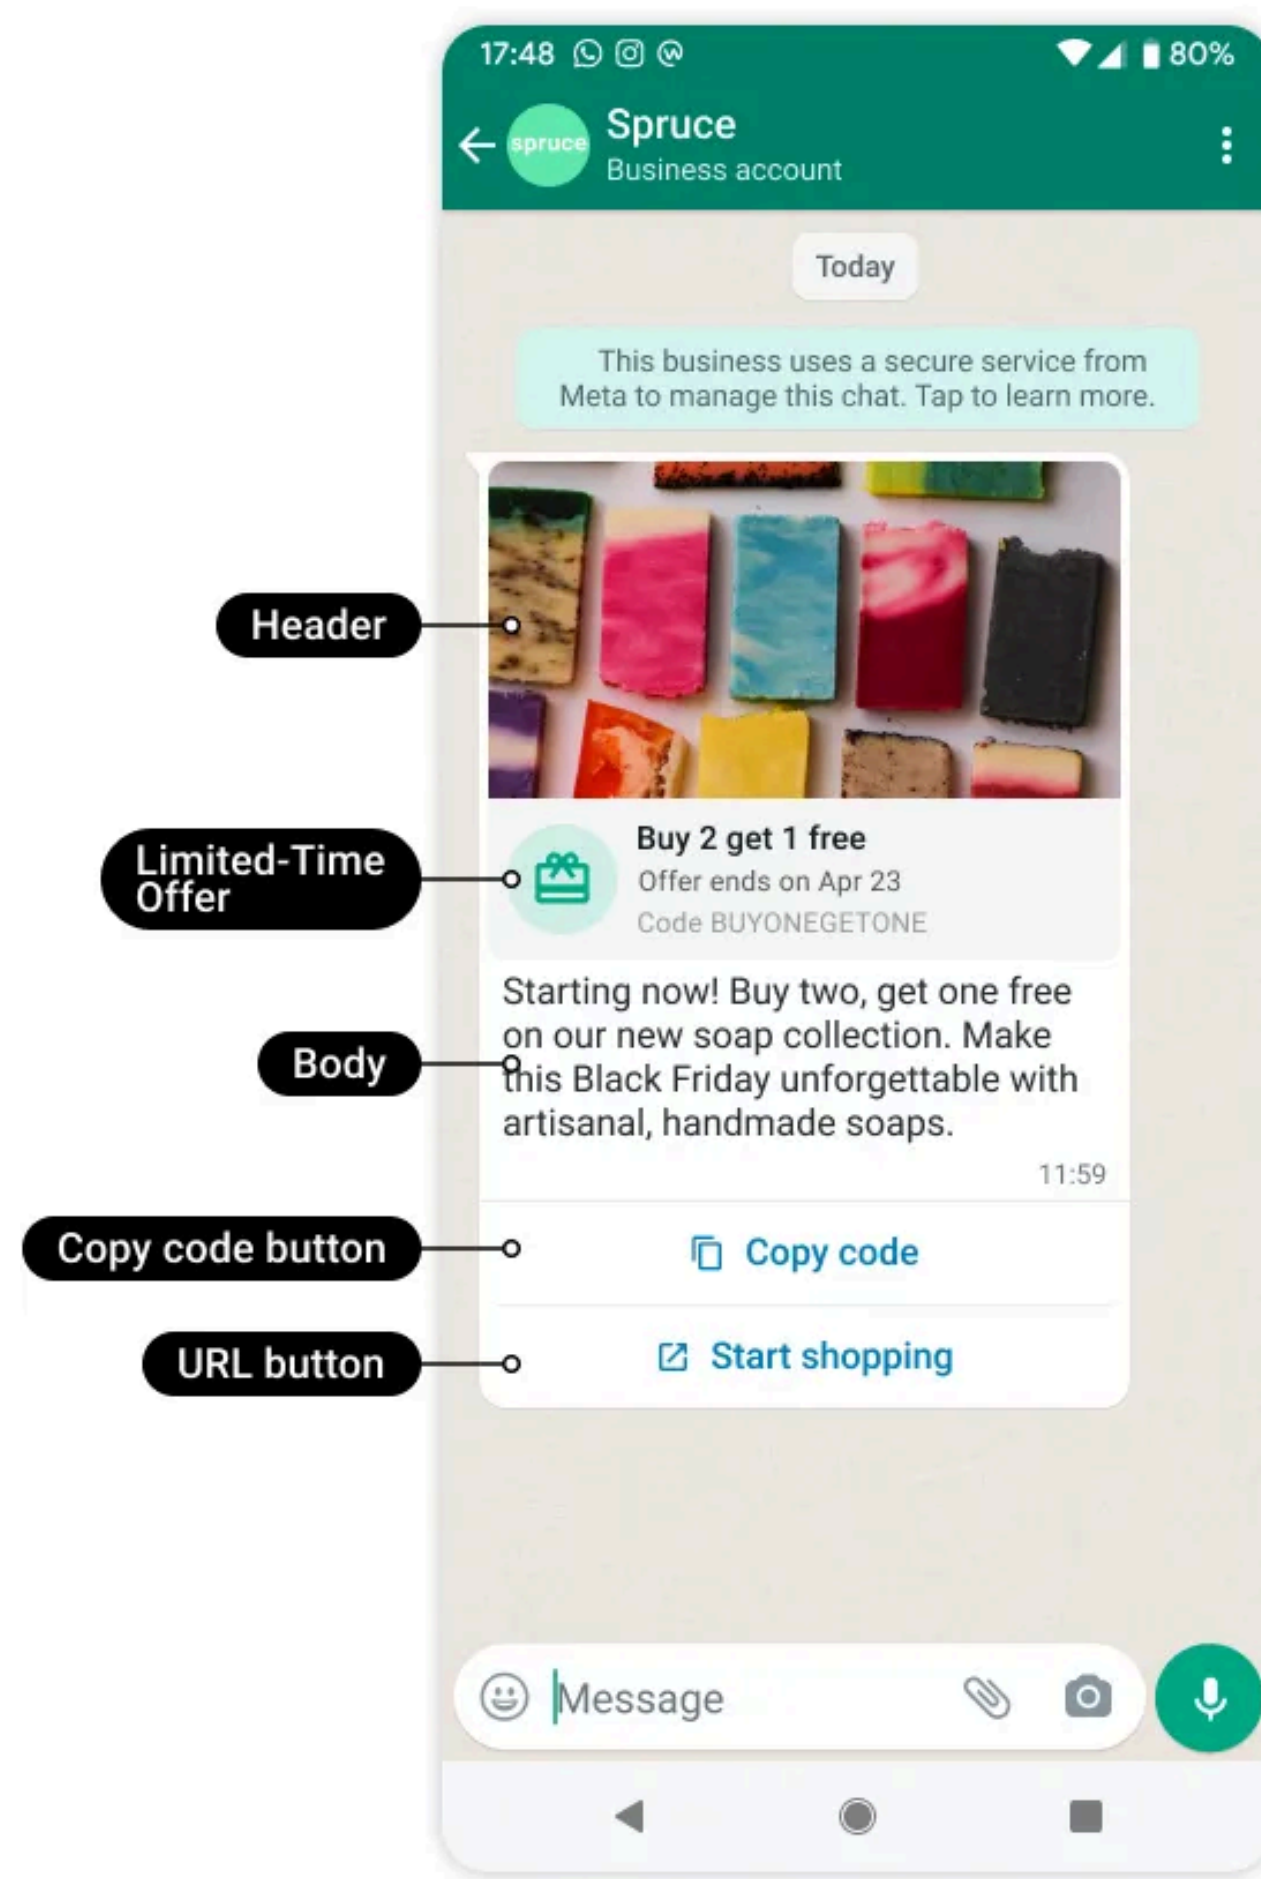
17:48 80%

spruce Spruce
Business account

Today

This business uses a secure service from Meta to manage this chat. Tap to learn more.

Header

Limited-Time Offer

Buy 2 get 1 free
Offer ends on Apr 23
Code BUYONEGETONE

Body

Starting now! Buy two, get one free on our new soap collection. Make this Black Friday unforgettable with artisanal, handmade soaps.

11:59

Copy code button

Copy code

URL button

Start shopping

Message